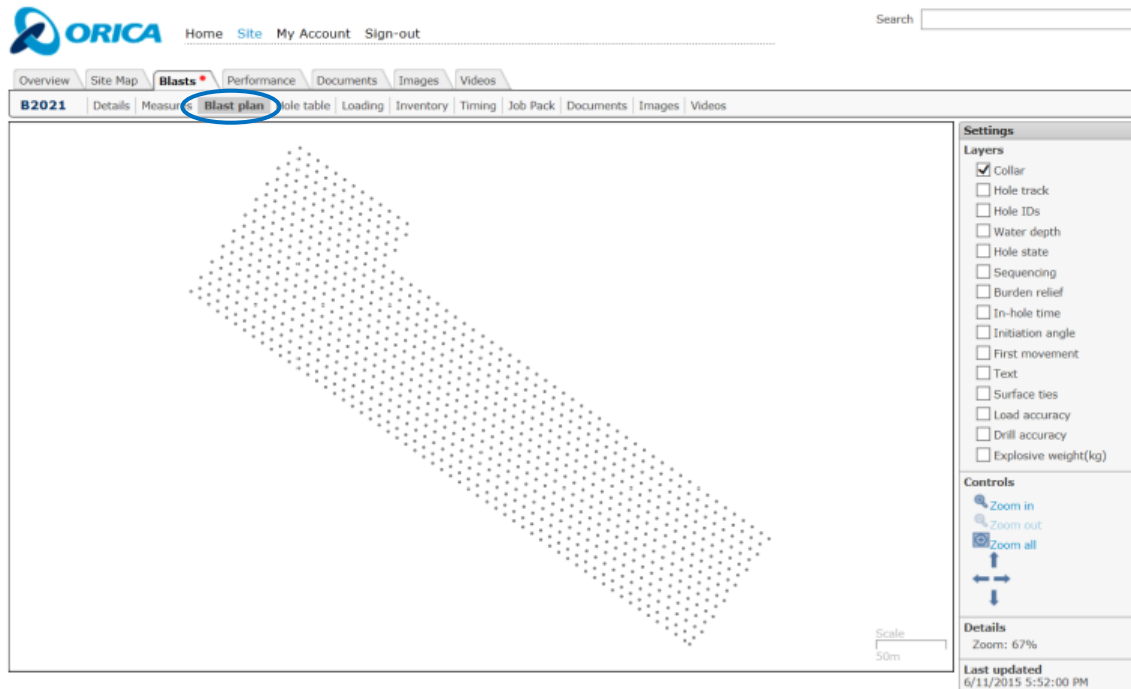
ORICA

Home Site My Account Sign-out

Search

Overview | Site Map | Blasts * | Performance | Documents | Images | Videos

B2021 | Details | Measures | Blast plan | Hole table | Loading | Inventory | Timing | Job Pack | Documents | Images | Videos

Settings

Layers

☑ Collar
☐ Hole track
☐ Hole IDs
☐ Water depth
☐ Hole state
☐ Sequencing
☐ Burden relief
☐ In-hole time
☐ Initiation angle
☐ First movement
☐ Text
☐ Surface ties
☐ Load accuracy
☐ Drill accuracy
☐ Explosive weight(kg)

Controls

Zoom in
Zoom out
Zoom all

Details

Zoom: 67%

Last updated
6/11/2015 5:52:00 PM

Scale
50m